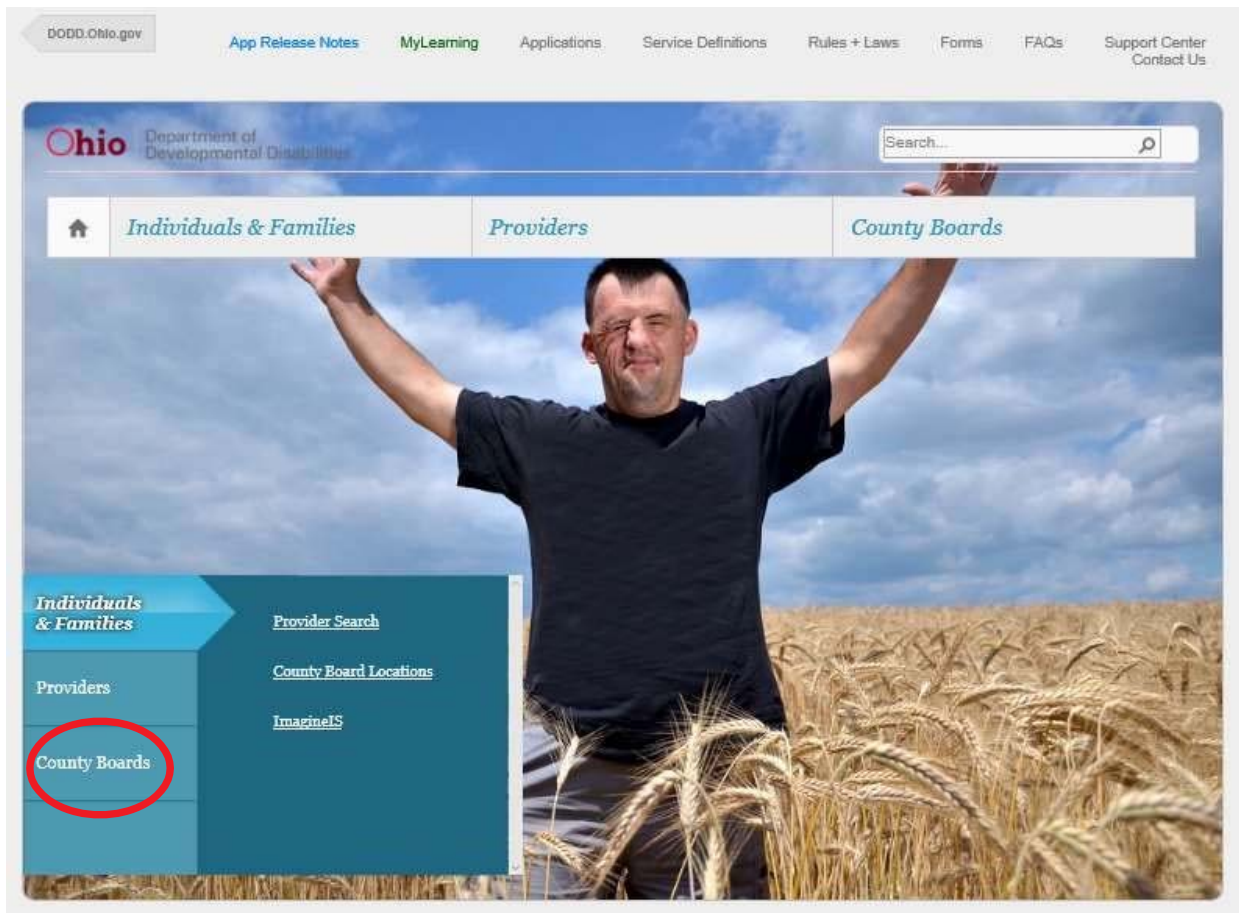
DODD.Ohio.gov

App Release Notes MyLearning Applications Service Definitions Rules + Laws Forms FAQs Support Center Contact Us

Ohio Department of Developmental Disabilities

Search...

Individuals & Families Providers County Boards

Individuals & Families

Providers

County Boards

Provider Search

County Board Locations

ImagineIS